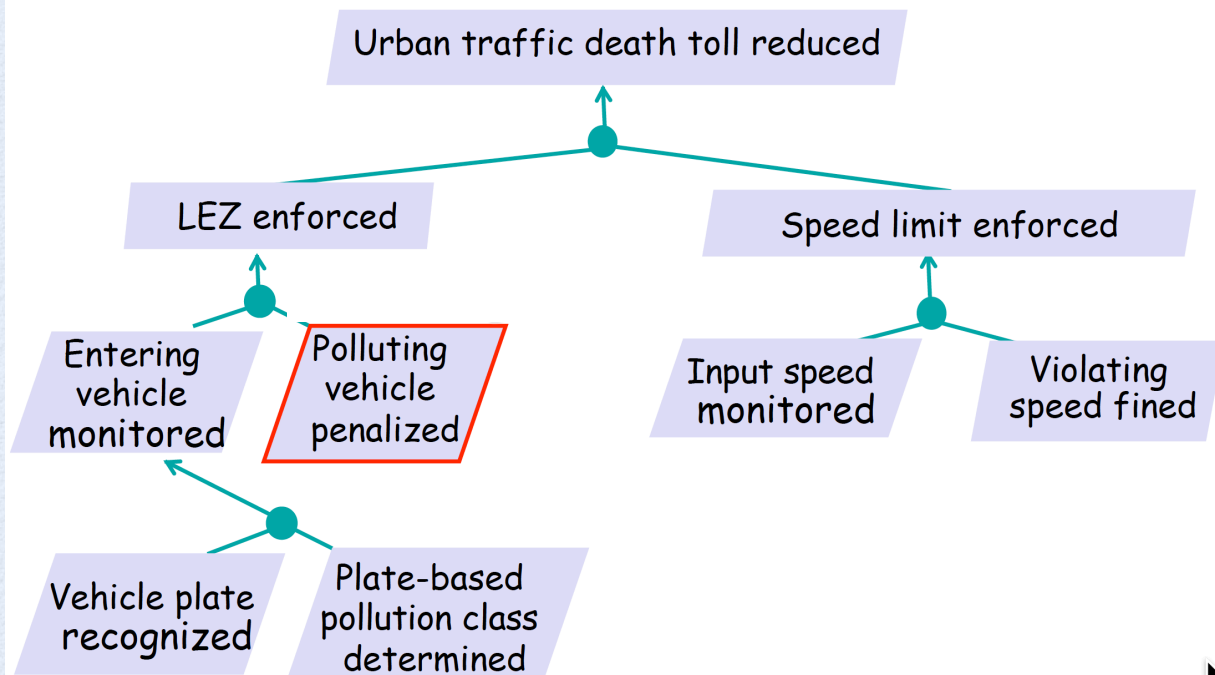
Urban traffic death toll reduced

LEZ enforced

Speed limit enforced

Entering vehicle monitored

Polluting vehicle penalized

Input speed monitored

Violating speed fined

Vehicle plate recognized

Plate-based pollution class determined